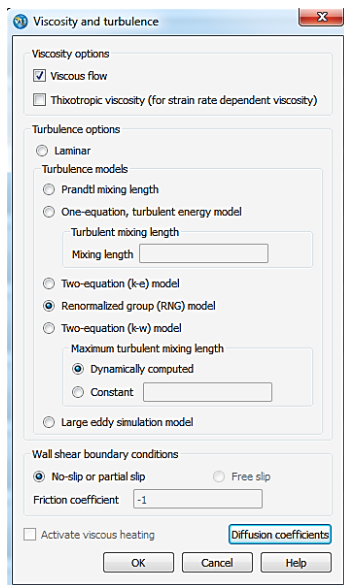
Viscosity and turbulence

Viscosity options

Viscous flow

Thixotropic viscosity (for strain rate dependent viscosity)

Turbulence options

Laminar

Turbulence models

Prandtl mixing length

One-equation, turbulent energy model

Turbulent mixing length

Mixing length

Two-equation (k-e) model

Renormalized group (RNG) model

Two-equation (k-w) model

Maximum turbulent mixing length

Dynamically computed

Constant

Large eddy simulation model

Wall shear boundary conditions

No-slip or partial slip

Free slip

Friction coefficient -1

Activate viscous heating

Diffusion coefficients

OK

Cancel

Help